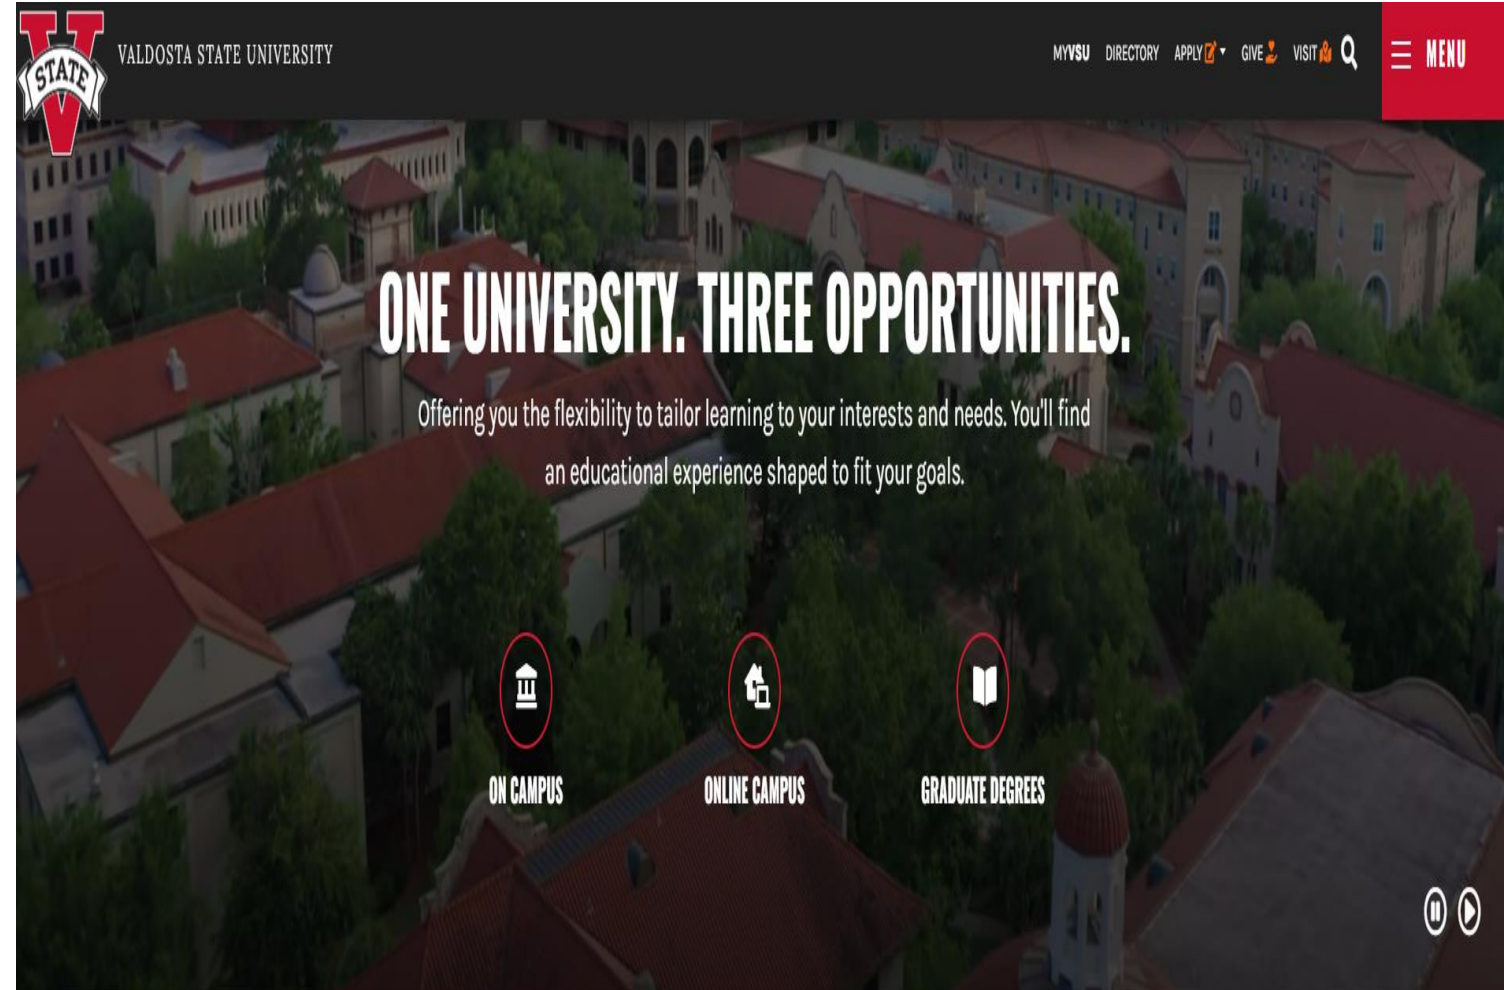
V STATE VALDOSTA STATE UNIVERSITY

MYVSU DIRECTORY APPLY GIVE VISIT

MENU

ONE UNIVERSITY. THREE OPPORTUNITIES.

Offering you the flexibility to tailor learning to your interests and needs. You'll find an educational experience shaped to fit your goals.

ON CAMPUS

ONLINE CAMPUS

GRADUATE DEGREES